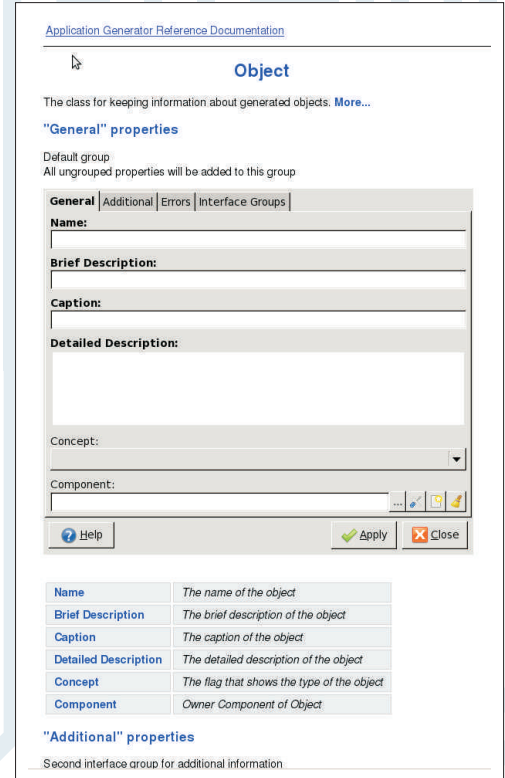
Application Generator Reference Documentation

Object

The class for keeping information about generated objects. More...

"General" properties

Default group
All ungrouped properties will be added to this group

General | Additional | Errors | Interface Groups

Name:

Brief Description:

Caption:

Detailed Description:

Concept:

Component:

...

Help

Apply

Close

| Name | The name of the object |
|---|---|
| Brief Description | The brief description of the object |
| Caption | The caption of the object |
| Detailed Description | The detailed description of the object |
| Concept | The flag that shows the type of the object |
| Component | Owner Component of Object |

"Additional" properties

Second interface group for additional information